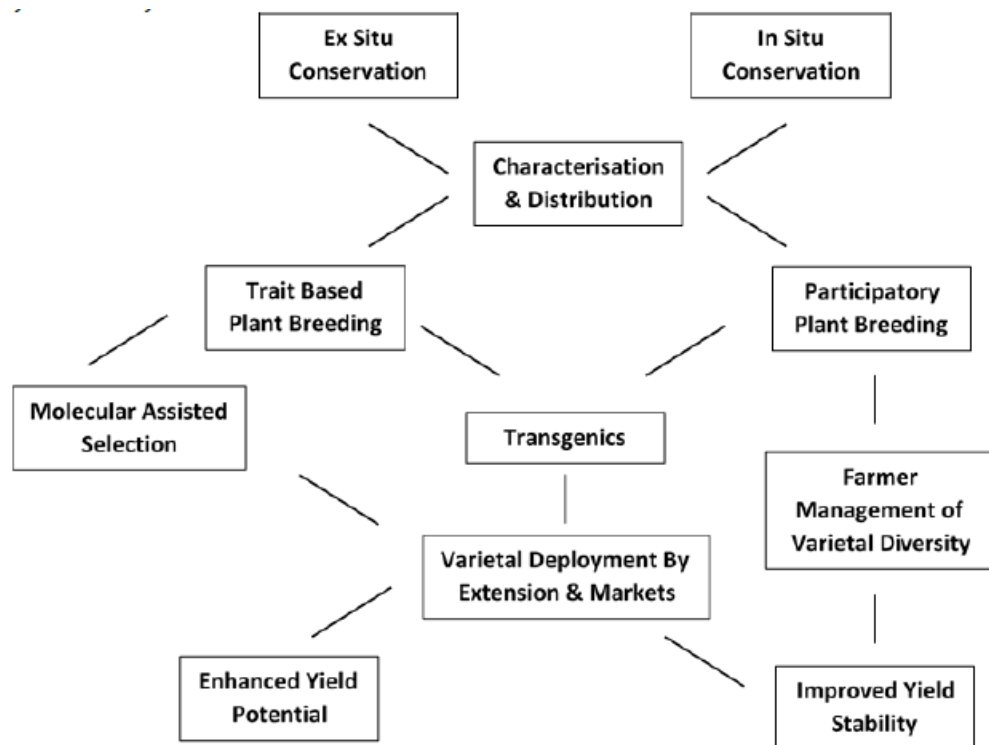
Ex Situ Conservation

In Situ Conservation

Characterisation & Distribution

Trait Based Plant Breeding

Participatory Plant Breeding

Molecular Assisted Selection

Transgenics

Farmer Management of Varietal Diversity

Varietal Deployment By Extension & Markets

Enhanced Yield Potential

Improved Yield Stability